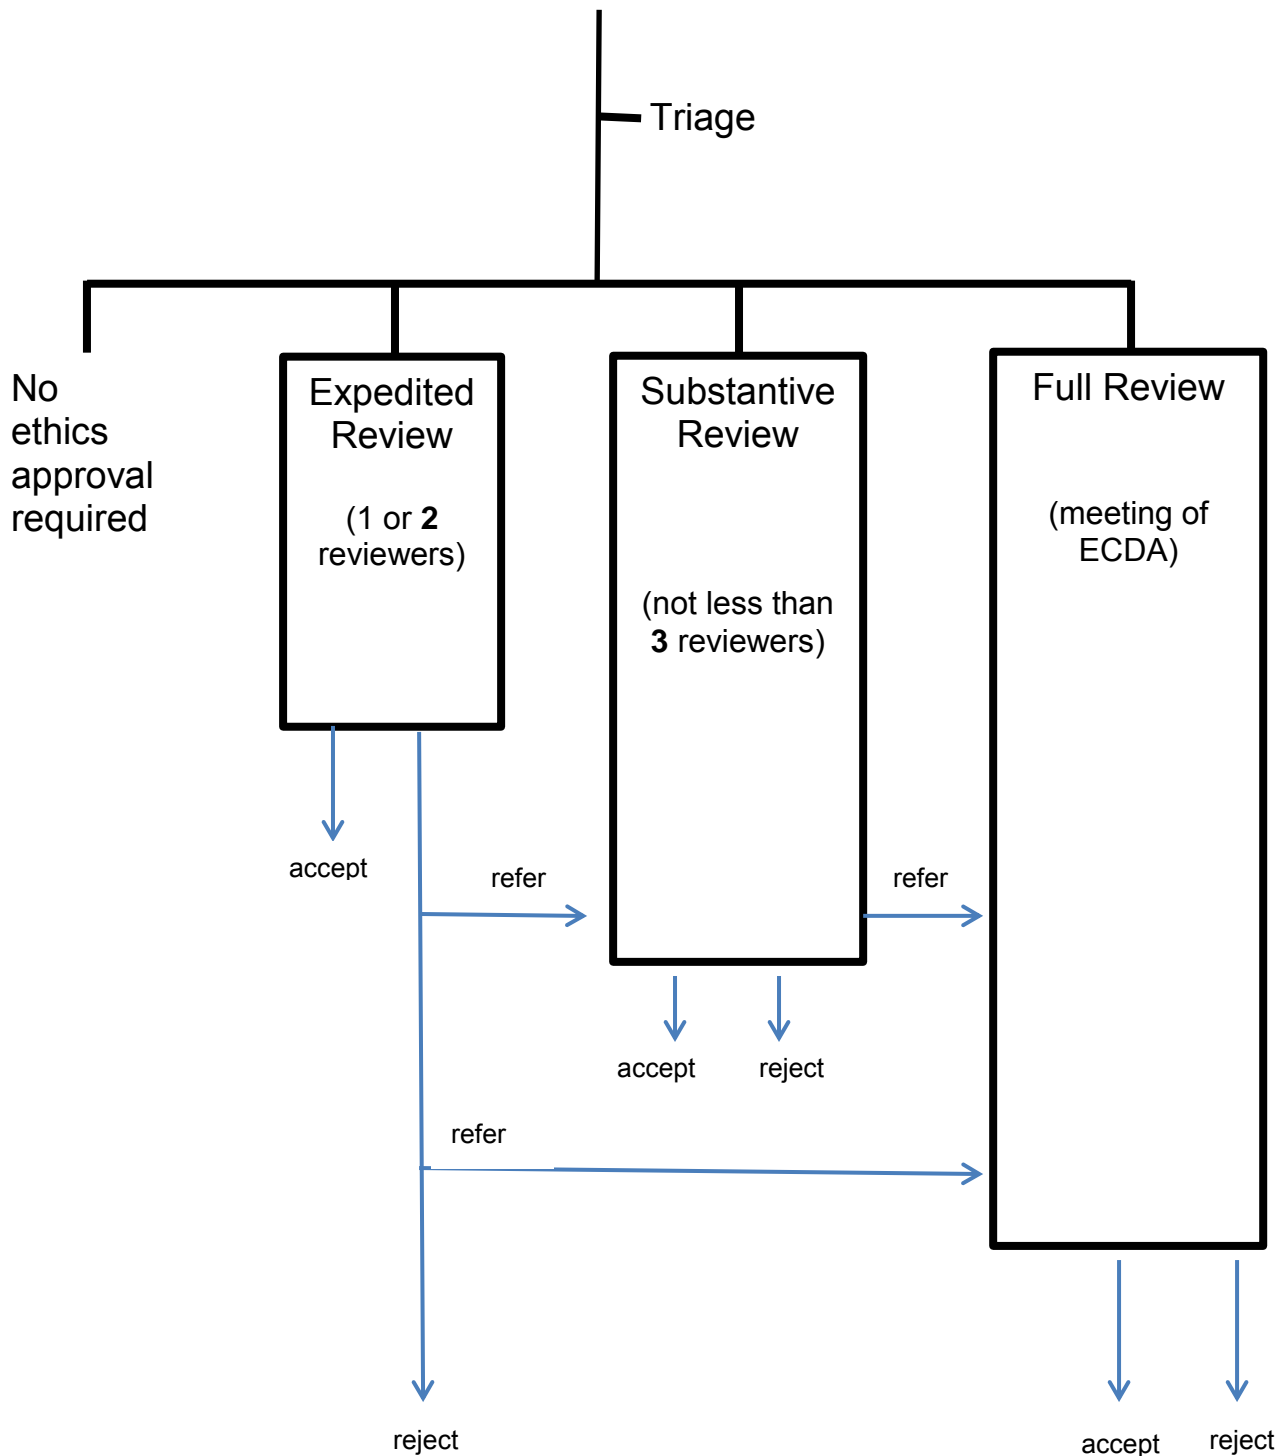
Triage

No ethics approval required

Expedited Review

(1 or **2** reviewers)

Substantive Review

(not less than **3** reviewers)

Full Review

(meeting of ECDA)

accept

refer

refer

accept

reject

refer

reject

accept

reject